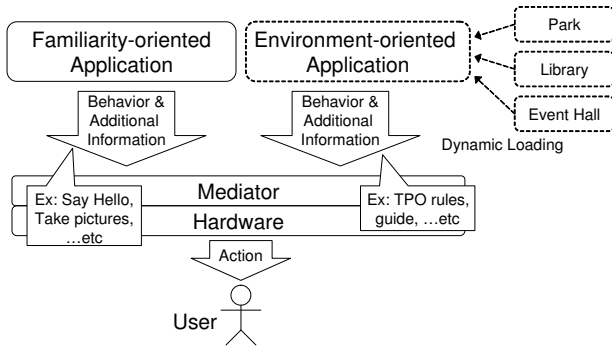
Familiarity-oriented Application

Environment-oriented Application

Park

Library

Event Hall

Dynamic Loading

Behavior & Additional Information

Behavior & Additional Information

Ex: Say Hello, Take pictures, …etc

Mediator

Hardware

Ex: TPO rules, guide, …etc

Action

User